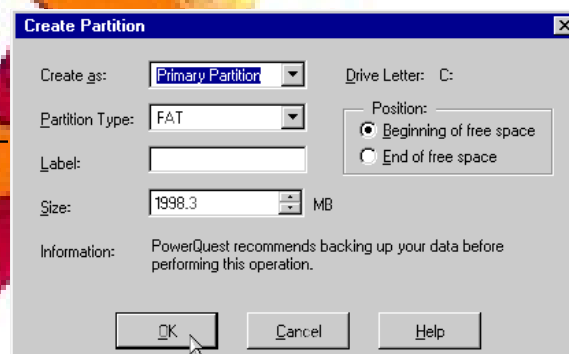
Create Partition

Create as: Primary Partition

Drive Letter: C:

Partition Type: FAT

Position:
Beginning of free space
End of free space

Label:

Size: 1998.3 MB

Information: PowerQuest recommends backing up your data before performing this operation.

OK Cancel Help